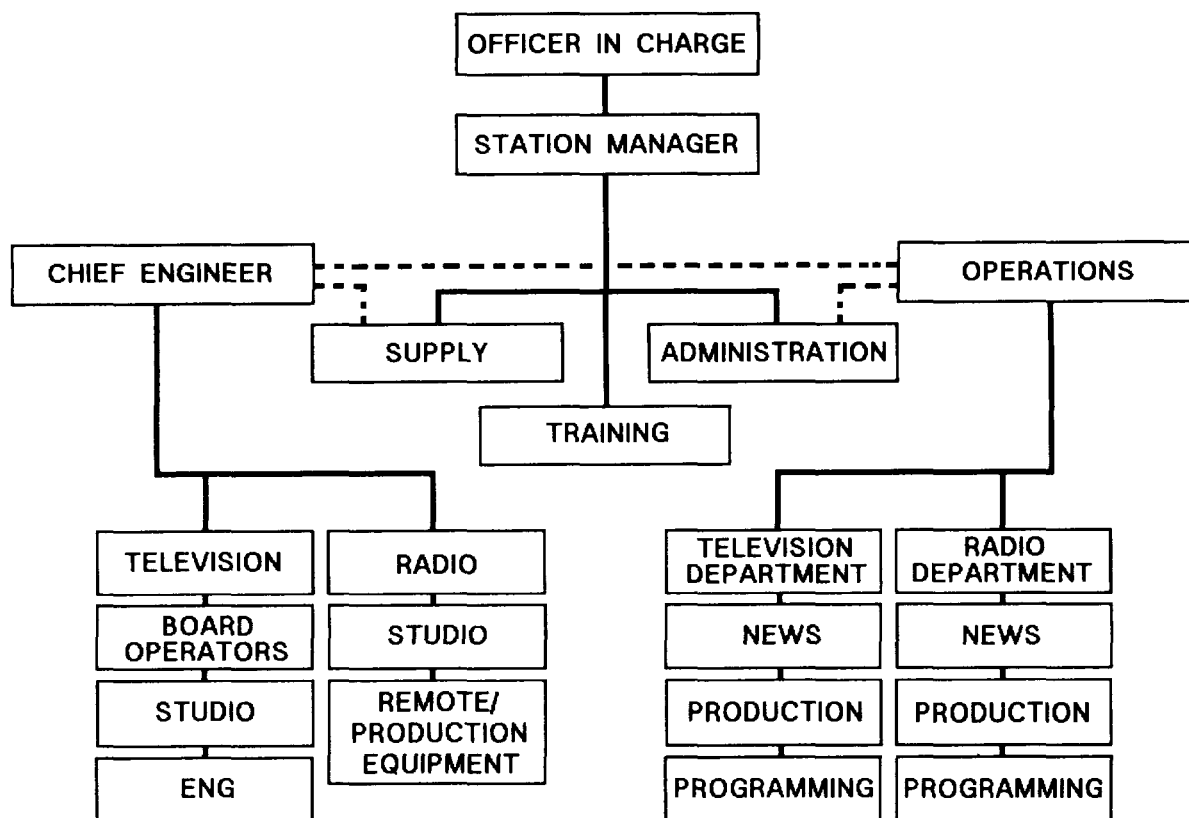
OFFICER IN CHARGE

STATION MANAGER

CHIEF ENGINEER

OPERATIONS

SUPPLY

ADMINISTRATION

TRAINING

TELEVISION

BOARD OPERATORS

STUDIO

ENG

RADIO

STUDIO

REMOTE/ PRODUCTION EQUIPMENT

TELEVISION DEPARTMENT

NEWS

PRODUCTION

PROGRAMMING

RADIO DEPARTMENT

NEWS

PRODUCTION

PROGRAMMING